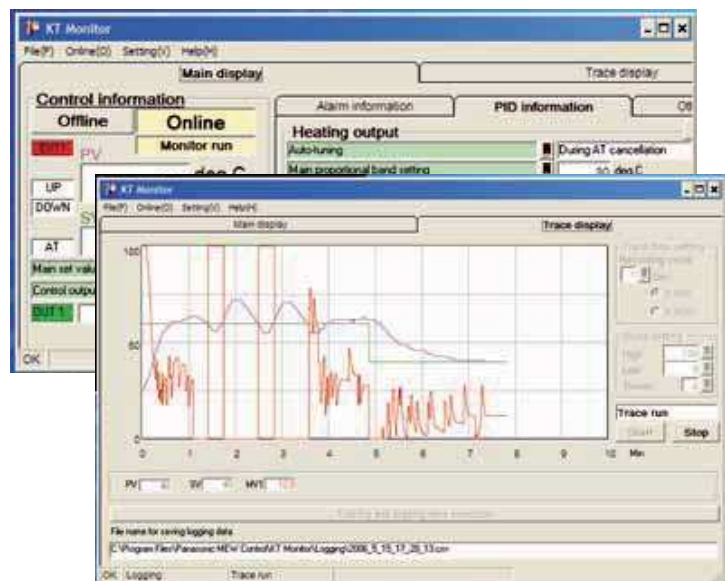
KT Monitor
File(F) Online(O) Setting(V) Help(H)
Main display
Trace display
Control information
Offline
Online
Monitor run
PV
deg C
UP
DOWN
SV
AT
Main set valu
Control outpu
OUT 1
OK
Alarm information
PID information
Heating output
Auto-tuning
During AT cancellation
Main proportional band setting
10 deg C

KT Monitor
File(F) Online(O) Setting(V) Help(H)
Main display
Trace display
100
50
0
0 1 2 3 4 5 6 7 8 9 10 Min
Trace run
Start
Stop
PV
SV
MV1
File name for saving logging data
C:\Program Files\Panasonic MEW Control\KT Monitor\Logging\2008_5_15_17_28_13.csv
OK
Logging
Trace run